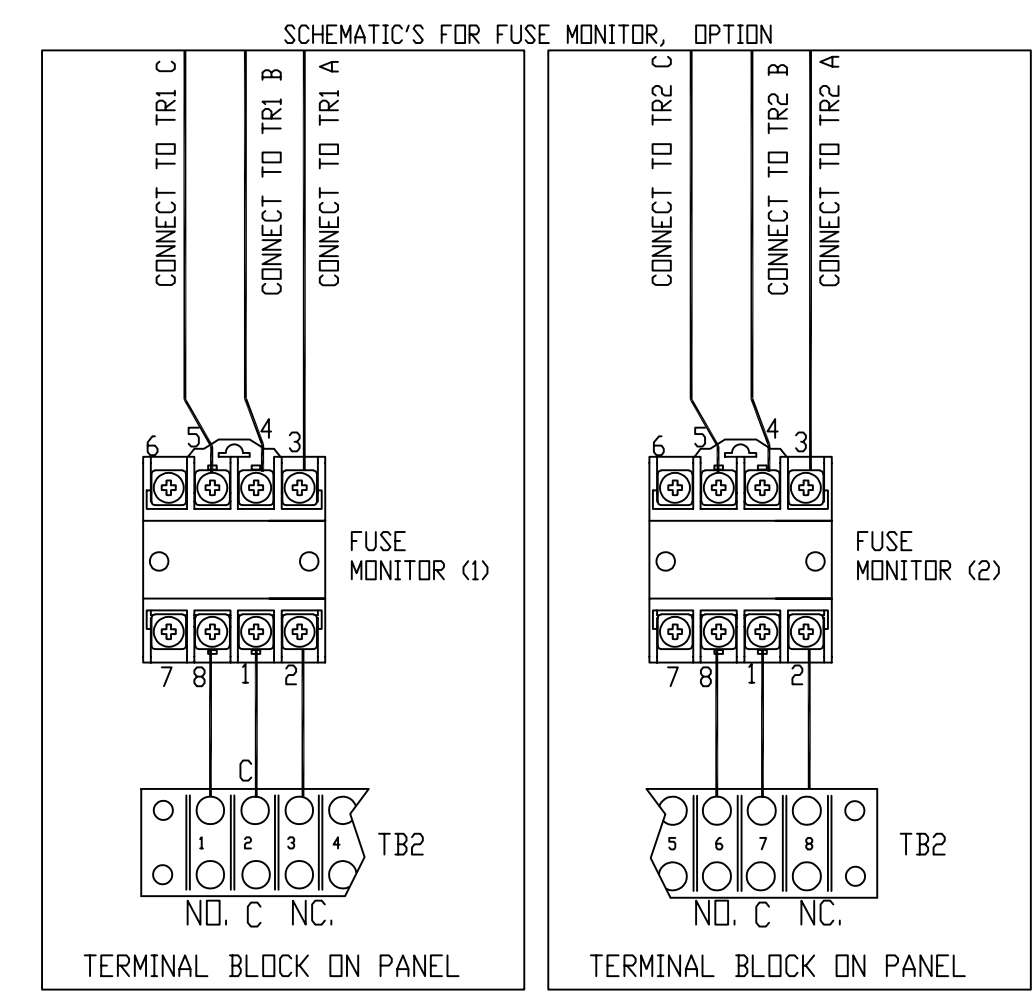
SCHEMATIC'S FOR FUSE MONITOR, OPTION

CONNECT TO TR1 C
CONNECT TO TR1 B
CONNECT TO TR1 A

6 5 4 3

FUSE MONITOR (1)

7 8 1 2

C

1 2 3 4

TB2

NO. C NC.

TERMINAL BLOCK ON PANEL

CONNECT TO TR2 C
CONNECT TO TR2 B
CONNECT TO TR2 A

6 5 4 3

FUSE MONITOR (2)

7 8 1 2

5 6 7 8

TB2

NO. C NC.

TERMINAL BLOCK ON PANEL